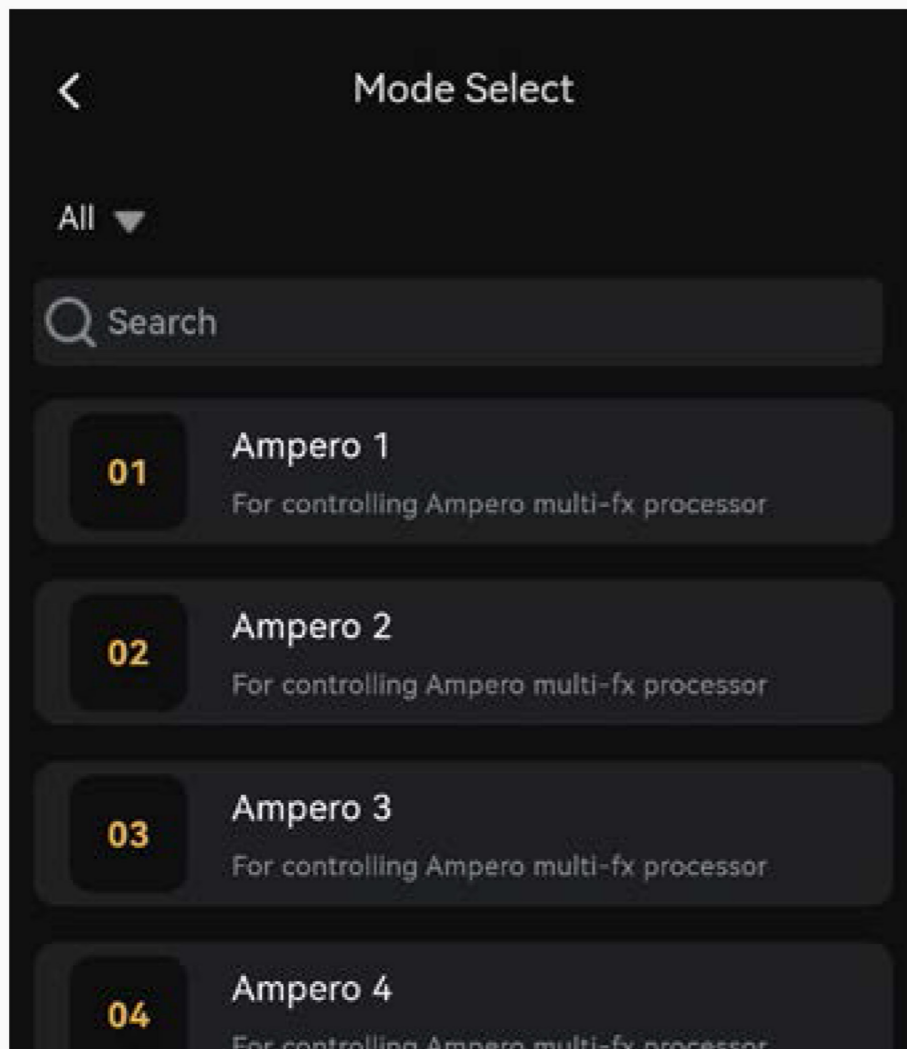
<

Mode Select

All

Search

01
Ampero 1
For controlling Ampero multi-fx processor

02
Ampero 2
For controlling Ampero multi-fx processor

03
Ampero 3
For controlling Ampero multi-fx processor

04
Ampero 4
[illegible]